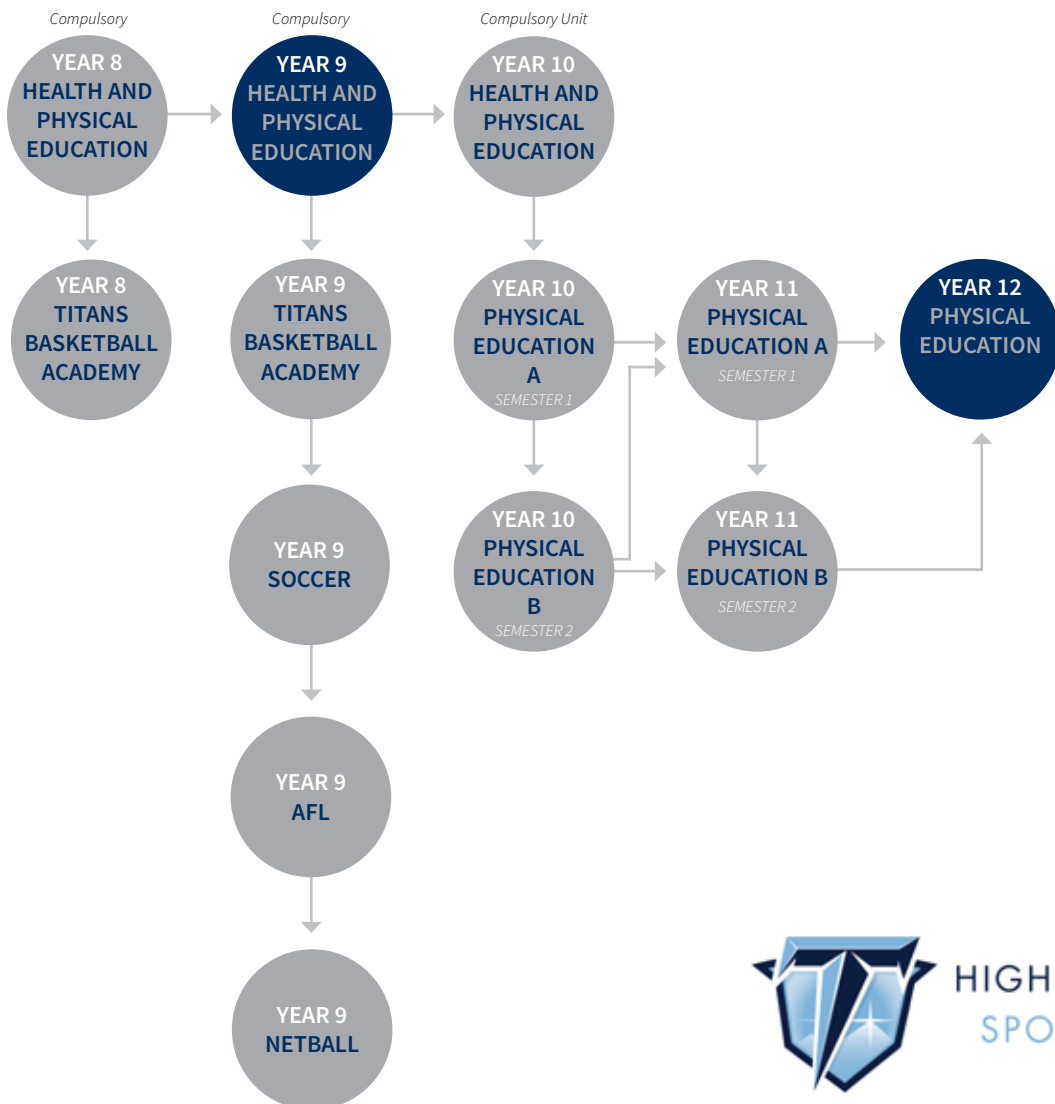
Compulsory

YEAR 8
HEALTH AND PHYSICAL EDUCATION

Compulsory

YEAR 9
HEALTH AND PHYSICAL EDUCATION

Compulsory Unit

YEAR 10
HEALTH AND PHYSICAL EDUCATION

YEAR 8
TITANS BASKETBALL ACADEMY

YEAR 9
TITANS BASKETBALL ACADEMY

YEAR 10
PHYSICAL EDUCATION A
SEMESTER 1

YEAR 11
PHYSICAL EDUCATION A
SEMESTER 1

YEAR 12
PHYSICAL EDUCATION

YEAR 9
SOCCER

YEAR 10
PHYSICAL EDUCATION B
SEMESTER 2

YEAR 11
PHYSICAL EDUCATION B
SEMESTER 2

YEAR 9
AFL

YEAR 9
NETBALL

HIGH
SPO